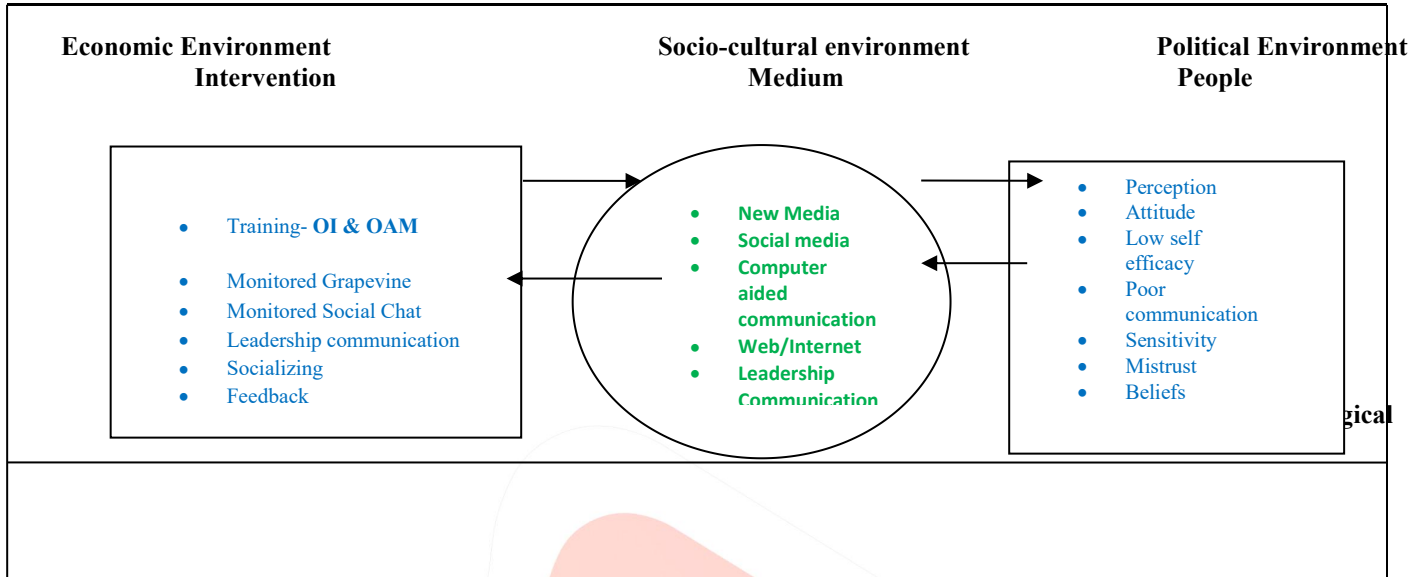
Economic Environment
Intervention

Socio-cultural environment
Medium

Political Environment
People

- Training- **OI & OAM**
- Monitored Grapevine
- Monitored Social Chat
- Leadership communication
- Socializing
- Feedback

- New Media
- Social media
- Computer aided communication
- Web/Internet
- Leadership Communication

- Perception
- Attitude
- Low self efficacy
- Poor communication
- Sensitivity
- Mistrust
- Beliefs

gical